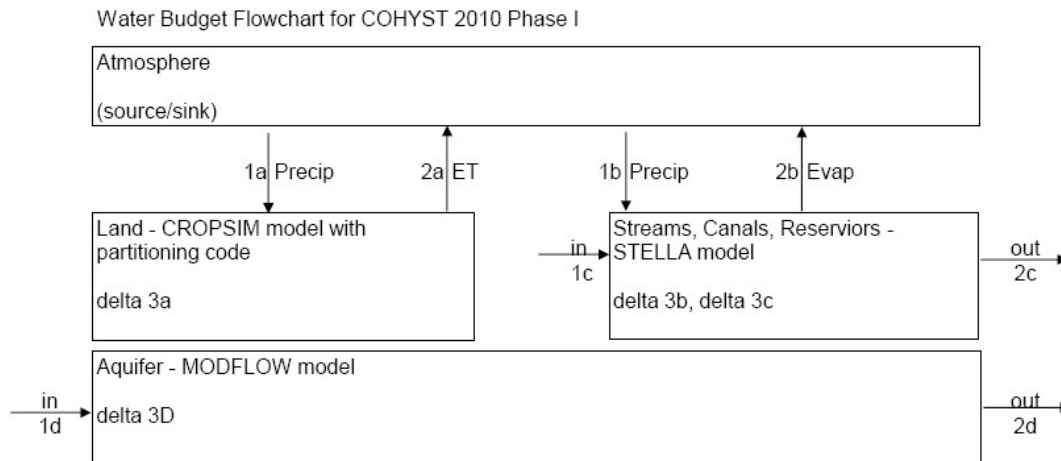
Water Budget Flowchart for COHYST 2010 Phase I

Atmosphere

(source/sink)

1a Precip

2a ET

1b Precip

2b Evap

Land - CROPSIM model with partitioning code

delta 3a

in
1c

Streams, Canals, Reserviors - STELLA model

delta 3b, delta 3c

out
2c

Aquifer - MODFLOW model

in
1d

delta 3D

out
2d